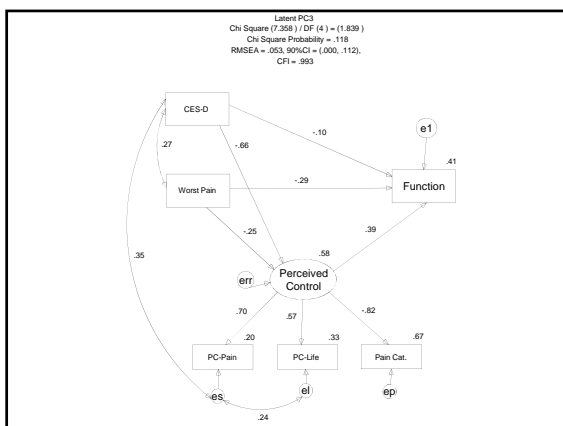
Latent PC3
Chi Square (7.358 ) / DF (4 ) = (1.839 )
Chi Square Probability = .118
RMSEA = .053, 90%CI = (.000, .112),
CFI = .993

CES-D

-.10

e1

.27

-.66

.41

Worst Pain

-.29

Function

-.25

.39

.58

.35

err

Perceived Control

.70

.57

-.82

.20

.33

.67

PC-Pain

PC-Life

Pain Cat.

es

el

ep

.24